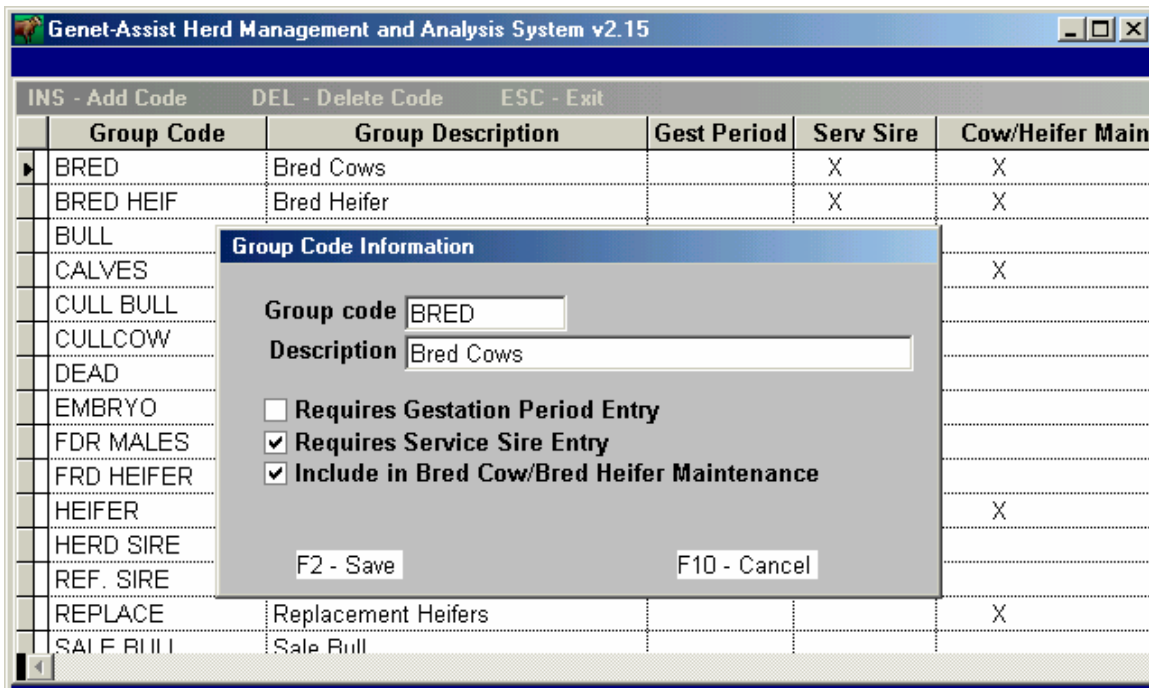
Genet-Assist Herd Management and Analysis System v2.15

INS - Add Code DEL - Delete Code ESC - Exit

| Group Code | Group Description | Gest Period | Serv Sire | Cow/Heifer Main |
|---|---|---|---|---|
| BRED | Bred Cows | | X | X |
| BRED HEIF | Bred Heifer | | X | X |
| BULL | | | | |
| CALVES | | | | X |
| CULL BULL | | | | |
| CULLCOW | | | | |
| DEAD | | | | |
| EMBRYO | | | | |
| FDR MALES | | | | |
| FRD HEIFER | | | | |
| HEIFER | | | | X |
| HERD SIRE | | | | |
| REF. SIRE | | | | |
| REPLACE | Replacement Heifers | | | X |
| SALE BULL | Sale Bull | | | |

Group Code Information

Group code BRED
Description Bred Cows

Requires Gestation Period Entry
Requires Service Sire Entry
Include in Bred Cow/Bred Heifer Maintenance

F2 - Save
F10 - Cancel